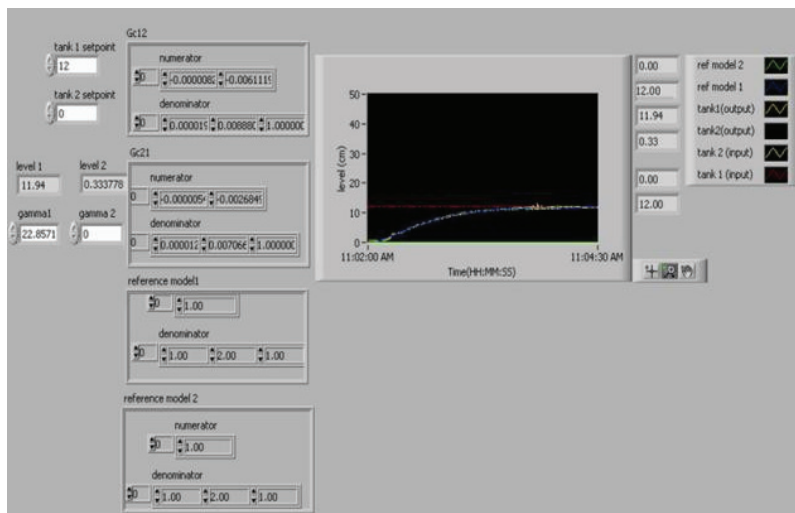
tank 1 setpoint
12

tank 2 setpoint
0

level 1
11.94

level 2
0.333778

gamma1
22.8571

gamma 2
0

Gc12
numerator
0 -0.000008 -0.006111
denominator
0 0.000019 0.00888 1.00000

Gc21
numerator
0 -0.000005 -0.002684
denominator
0 0.000012 0.007066 1.00000

reference model1
0 1.00
denominator
0 1.00 2.00 1.00

reference model 2
numerator
0 1.00
denominator
0 1.00 2.00 1.00

50
40
30
20
10
0
level (cm)
11:02:00 AM
11:04:30 AM
Time(HH:MM:SS)

0.00
12.00
11.94
0.33
0.00
12.00

ref model 2
ref model 1
tank1(output)
tank2(output)
tank 2 (input)
tank 1 (input)